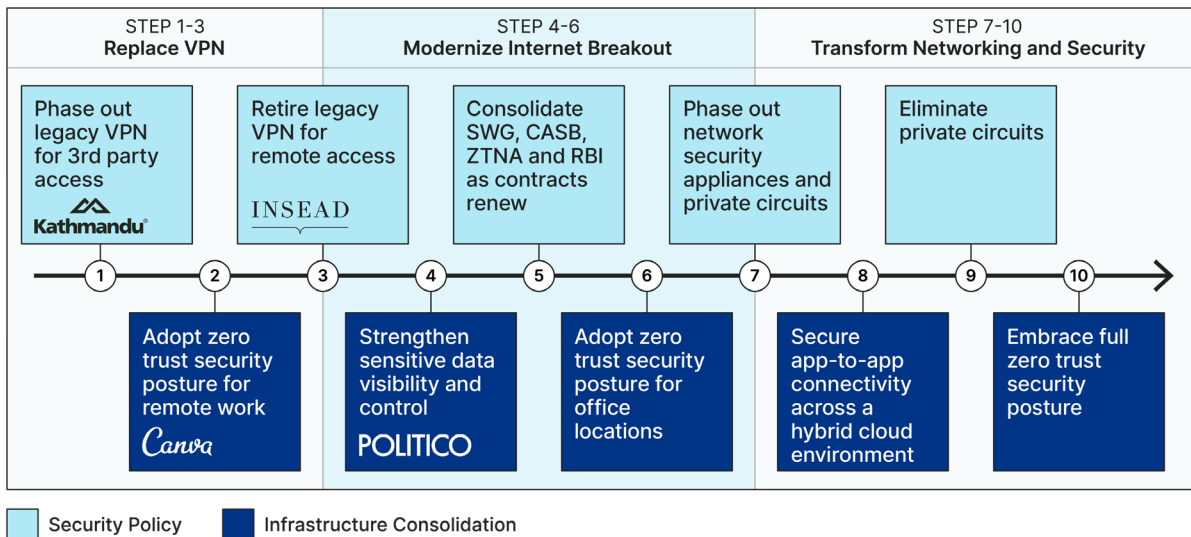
STEP 1-3
Replace VPN

STEP 4-6
Modernize Internet Breakout

STEP 7-10
Transform Networking and Security

Phase out legacy VPN for 3rd party access

Kathmandu®

Retire legacy VPN for remote access

INSEAD

Consolidate SWG, CASB, ZTNA and RBI as contracts renew

Phase out network security appliances and private circuits

Eliminate private circuits

1 2 3 4 5 6 7 8 9 10

Adopt zero trust security posture for remote work

Canva

Strengthen sensitive data visibility and control

POLITICO

Adopt zero trust security posture for office locations

Secure app-to-app connectivity across a hybrid cloud environment

Embrace full zero trust security posture

Security Policy

Infrastructure Consolidation